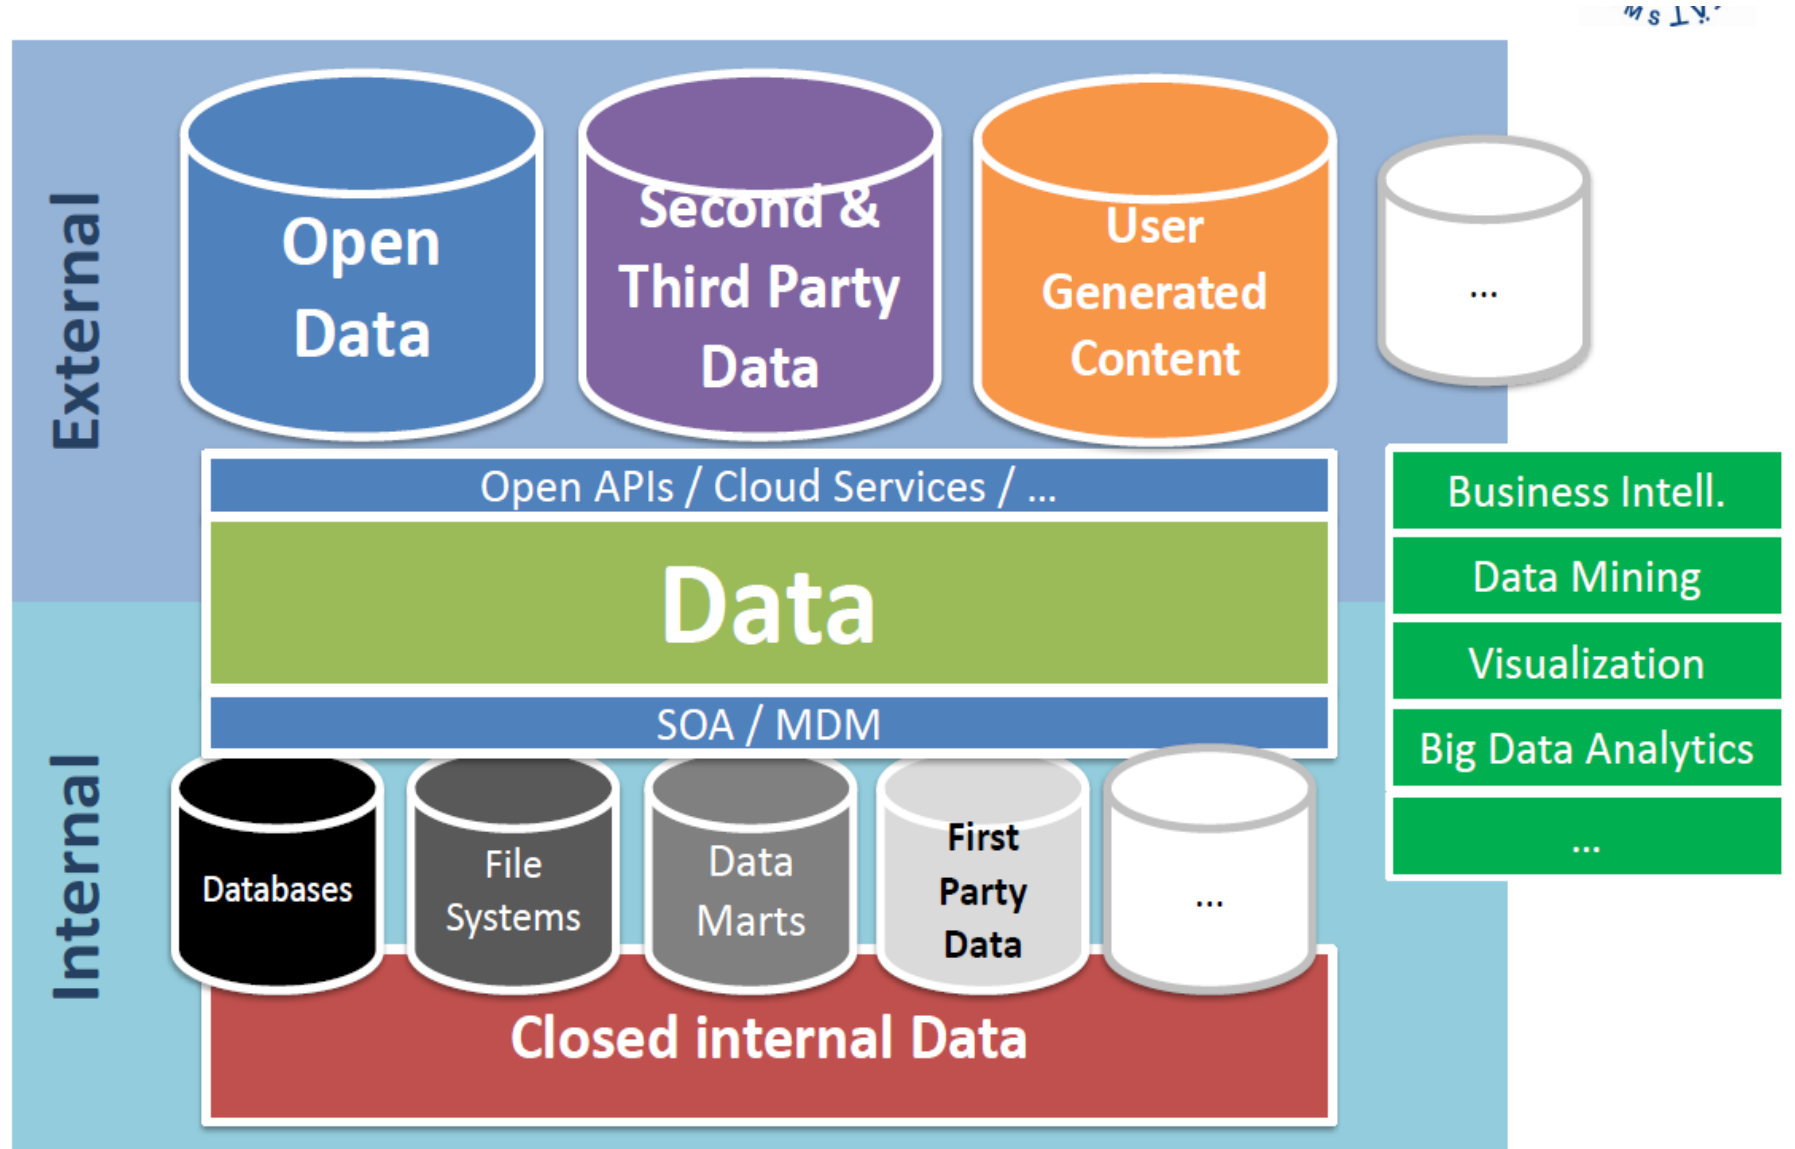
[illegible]

External

Open Data

Second & Third Party Data

User Generated Content

...

Open APIs / Cloud Services / ...

Data

SOA / MDM

Business Intell.

Data Mining

Visualization

Big Data Analytics

...

Internal

Databases

File Systems

Data Marts

First Party Data

...

Closed internal Data